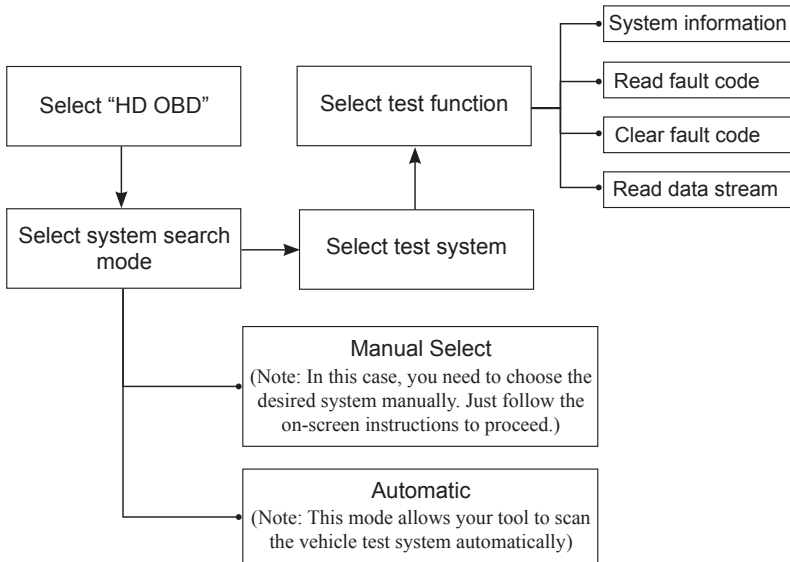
Select "HD OBD"

Select system search mode

Select test system

Select test function

System information

Read fault code

Clear fault code

Read data stream

Manual Select
(Note: In this case, you need to choose the desired system manually. Just follow the on-screen instructions to proceed.)

Automatic
(Note: This mode allows your tool to scan the vehicle test system automatically)